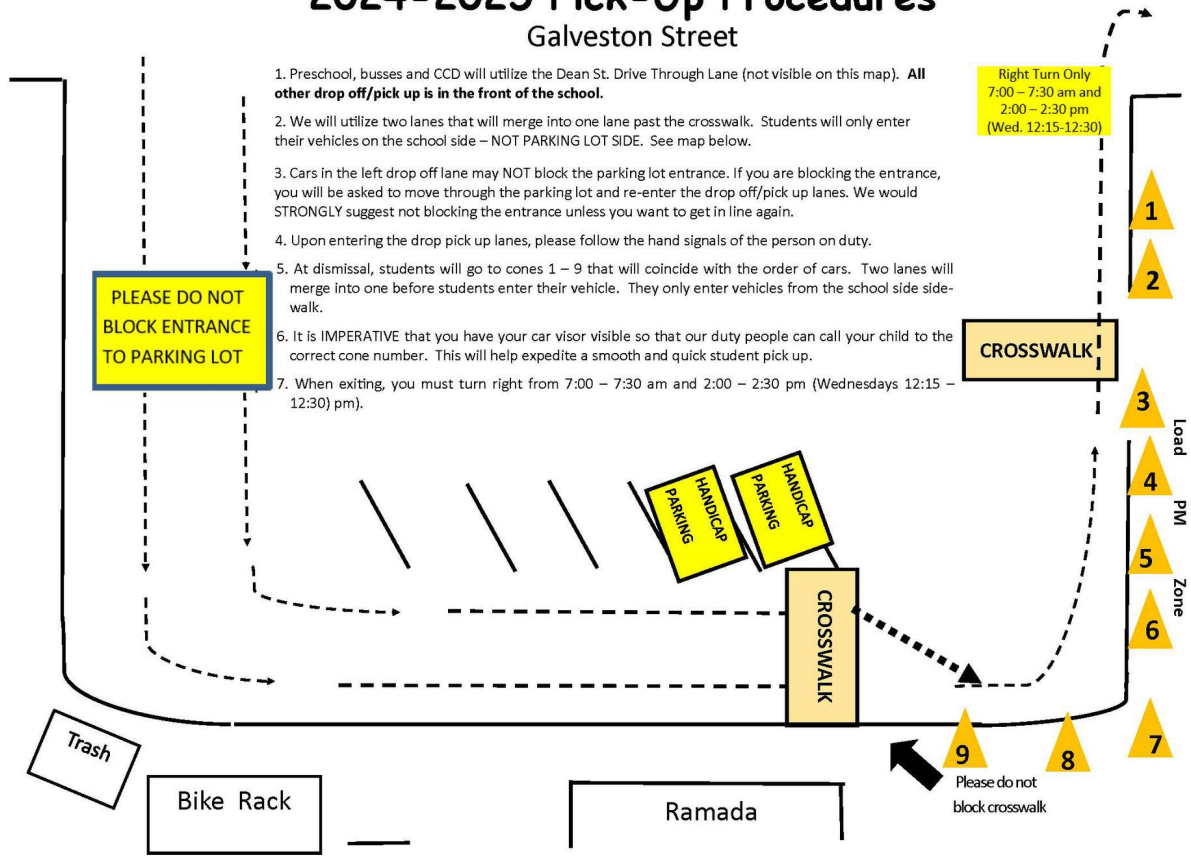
2024-2025 Pick-Up Procedures
Galveston Street

1. Preschool, busses and CCD will utilize the Dean St. Drive Through Lane (not visible on this map). **All other drop off/pick up is in the front of the school.**

2. We will utilize two lanes that will merge into one lane past the crosswalk. Students will only enter their vehicles on the school side – NOT PARKING LOT SIDE. See map below.

3. Cars in the left drop off lane may NOT block the parking lot entrance. If you are blocking the entrance, you will be asked to move through the parking lot and re-enter the drop off/pick up lanes. We would STRONGLY suggest not blocking the entrance unless you want to get in line again.

4. Upon entering the drop pick up lanes, please follow the hand signals of the person on duty.

5. At dismissal, students will go to cones 1 – 9 that will coincide with the order of cars. Two lanes will merge into one before students enter their vehicle. They only enter vehicles from the school side sidewalk.

6. It is IMPERATIVE that you have your car visor visible so that our duty people can call your child to the correct cone number. This will help expedite a smooth and quick student pick up.

7. When exiting, you must turn right from 7:00 – 7:30 am and 2:00 – 2:30 pm (Wednesdays 12:15 – 12:30) pm).

Right Turn Only
7:00 – 7:30 am and
2:00 – 2:30 pm
(Wed. 12:15-12:30)

PLEASE DO NOT BLOCK ENTRANCE TO PARKING LOT

CROSSWALK

1
2
3
4
5
6
7
8
9

Load PM Zone

HANDICAP PARKING

HANDICAP PARKING

CROSSWALK

Trash

Bike Rack

Ramada

Please do not block crosswalk